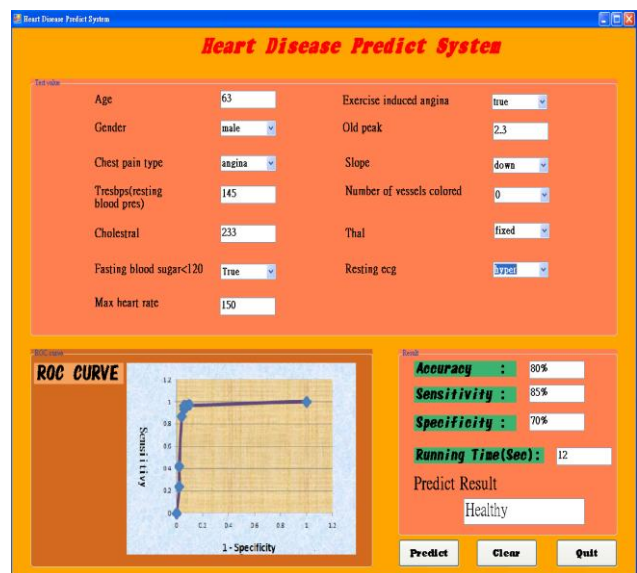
Heart Disease Predict System

Heart Disease Predict System

Test value

Age 63

Gender male

Chest pain type angina

Tresbps(resting blood pres) 145

Cholestral 233

Fasting blood sugar<120 True

Max heart rate 150

Exercise induced angina true

Old peak 2.3

Slope down

Number of vessels colored 0

Thal fixed

Resting ecg hyper

ROC curve

ROC CURVE

1.2

1

0.8

0.6

0.4

0.2

0

0 0.2 0.4 0.6 0.8 1 1.2

Sensitivity

1 - Specificity

Result

Accuracy : 80%

Sensitivity : 85%

Specificity : 70%

Running Time(Sec): 12

Predict Result

Healthy

Predict

Clear

Quit